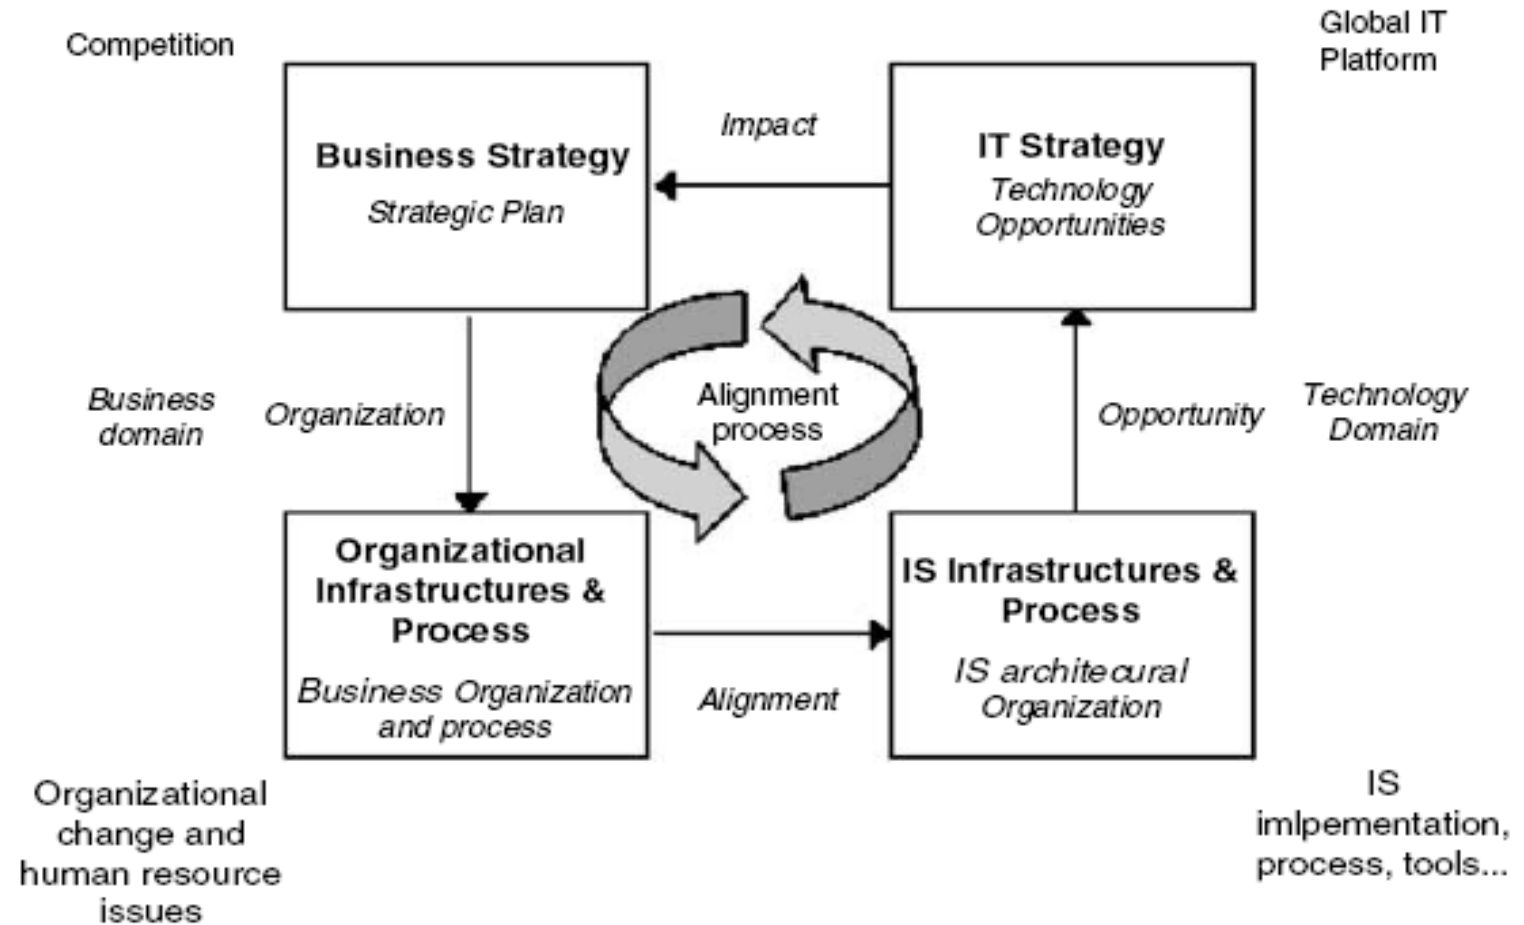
Competition

Global IT Platform

Business Strategy
Strategic Plan

Impact

IT Strategy
Technology Opportunities

Business domain

Organization

Alignment process

Opportunity

Technology Domain

Organizational Infrastructures & Process
Business Organization and process

Alignment

IS Infrastructures & Process
IS architecural Organization

Organizational change and human resource issues

IS imlpementation, process, tools...